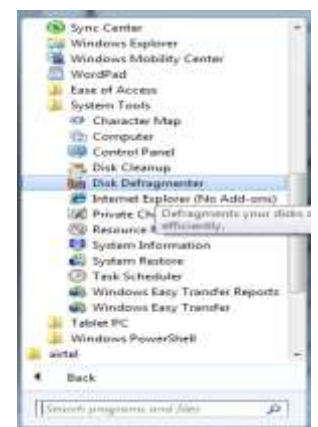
Sync Center
Windows Explorer
Windows Mobility Center
WordPad
Ease of Access
System Tools
Character Map
Computer
Control Panel
Disk Cleanup
Disk Defragmenter
Internet Explorer (No Add-ons)
Private Ch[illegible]
Resource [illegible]
System Information
System Restore
Task Scheduler
Windows Easy Transfer Reports
Windows Easy Transfer
Tablet PC
Windows PowerShell
airtel
Back
Search programs and files

Defragments your disks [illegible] efficiently.